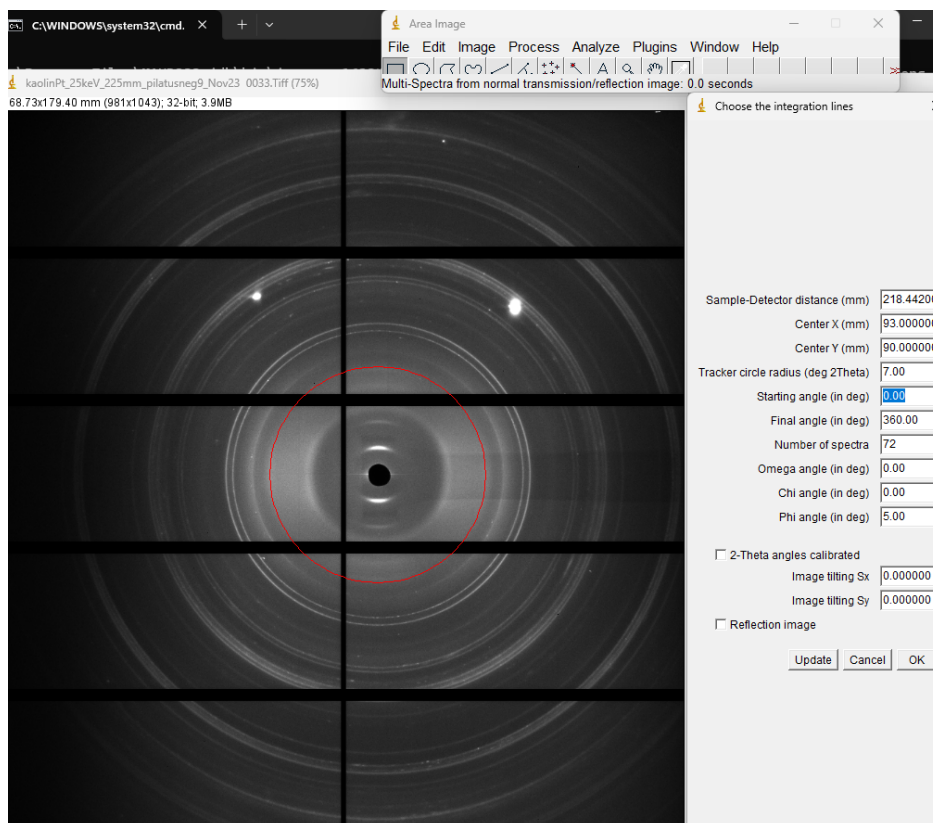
C:\WINDOWS\system32\cmd.

Area Image

File Edit Image Process Analyze Plugins Window Help

Multi-Spectra from normal transmission/reflection image: 0.0 seconds

kaolinPt_25keV_225mm_pilatusneg9_Nov23 0033.Tiff (75%)

68.73x179.40 mm (981x1043); 32-bit; 3.9MB

Choose the integration lines

| | |
|---|---|
| Sample-Detector distance (mm) | 218.44200 |
| Center X (mm) | 93.000000 |
| Center Y (mm) | 90.000000 |
| Tracker circle radius (deg 2Theta) | 7.00 |
| Starting angle (in deg) | 0.00 |
| Final angle (in deg) | 360.00 |
| Number of spectra | 72 |
| Omega angle (in deg) | 0.00 |
| Chi angle (in deg) | 0.00 |
| Phi angle (in deg) | 5.00 |

2-Theta angles calibrated

| | |
|---|---|
| Image tilting Sx | 0.000000 |
| Image tilting Sy | 0.000000 |

Reflection image

Update Cancel OK